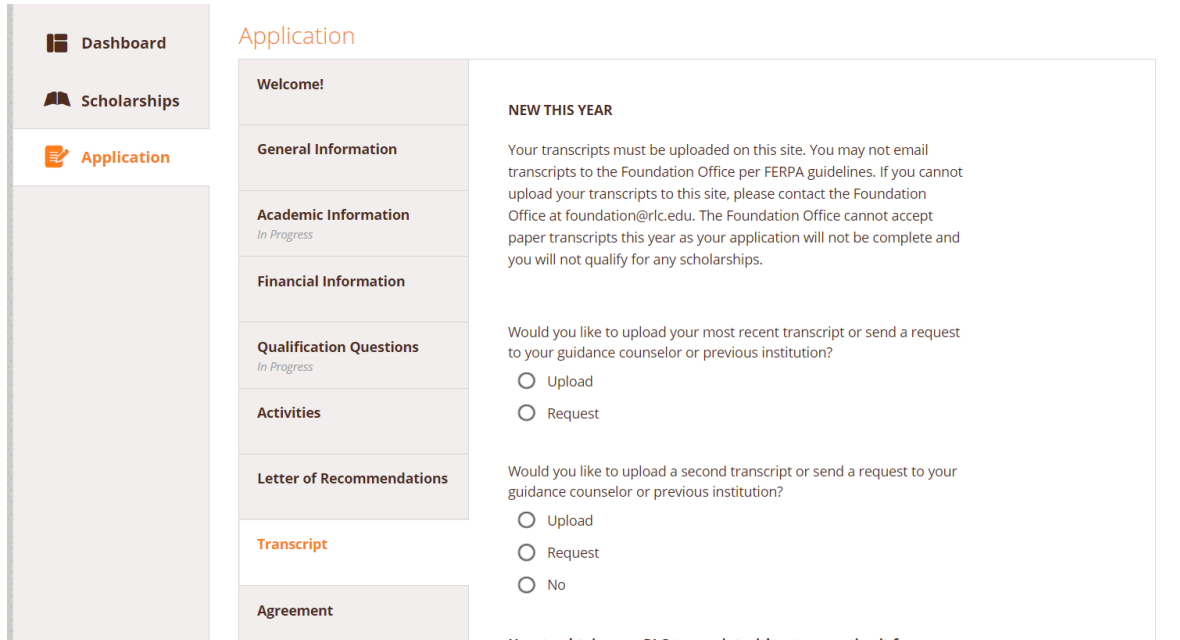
Dashboard

Scholarships

Application

Application

Welcome!

General Information

Academic Information
In Progress

Financial Information

Qualification Questions
In Progress

Activities

Letter of Recommendations

Transcript

Agreement

NEW THIS YEAR

Your transcripts must be uploaded on this site. You may not email transcripts to the Foundation Office per FERPA guidelines. If you cannot upload your transcripts to this site, please contact the Foundation Office at foundation@rlc.edu. The Foundation Office cannot accept paper transcripts this year as your application will not be complete and you will not qualify for any scholarships.

Would you like to upload your most recent transcript or send a request to your guidance counselor or previous institution?

Upload

Request

Would you like to upload a second transcript or send a request to your guidance counselor or previous institution?

Upload

Request

No

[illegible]